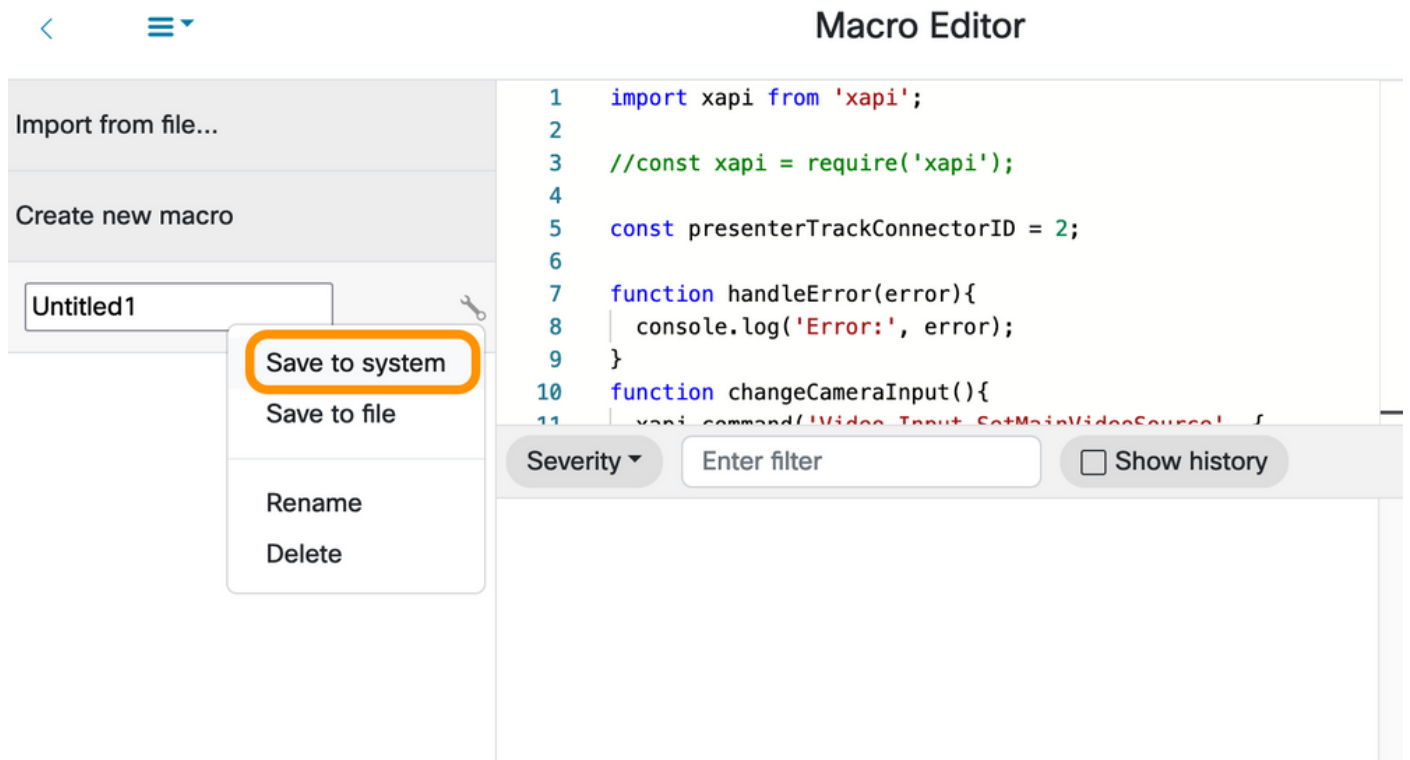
Macro Editor

Import from file...

Create new macro

Untitled1

Save to system
Save to file

Rename
Delete

1 import xapi from 'xapi';
2
3 //const xapi = require('xapi');
4
5 const presenterTrackConnectorID = 2;
6
7 function handleError(error){
8 console.log('Error:', error);
9 }
10 function changeCameraInput(){
11 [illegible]

Severity
Enter filter
Show history